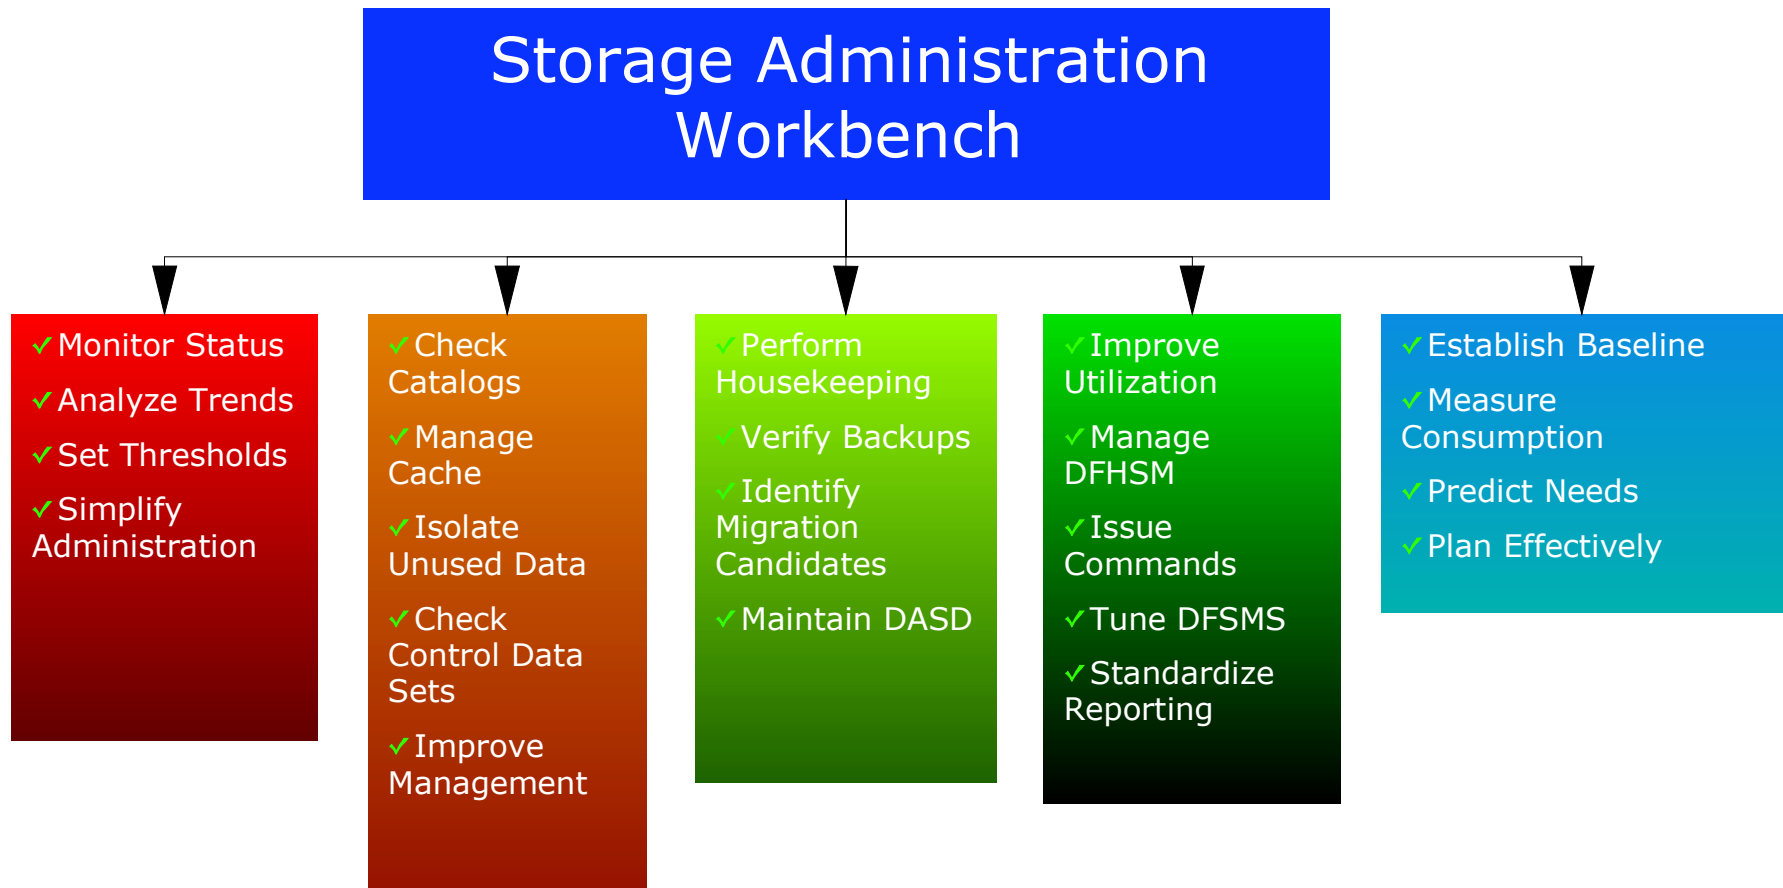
Storage Administration Workbench

✓Monitor Status
✓Analyze Trends
✓Set Thresholds
✓Simplify Administration

✓Check Catalogs
✓Manage Cache
✓Isolate Unused Data
✓Check Control Data Sets
✓Improve Management

✓Perform Housekeeping
✓Verify Backups
✓Identify Migration Candidates
✓Maintain DASD

✓Improve Utilization
✓Manage DFHSM
✓Issue Commands
✓Tune DFSMS
✓Standardize Reporting

✓Establish Baseline
✓Measure Consumption
✓Predict Needs
✓Plan Effectively